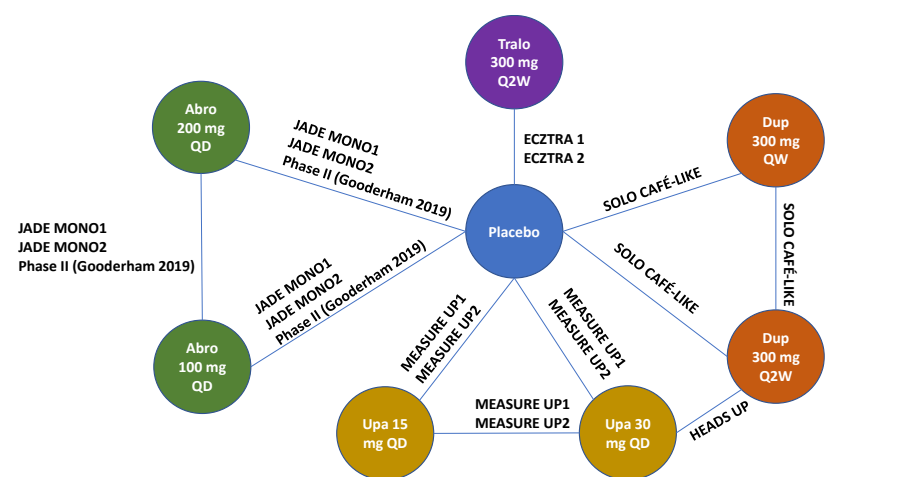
Tralo
300 mg
Q2W

Abro
200 mg
QD

Dup
300 mg
QW

JADE MONO1
JADE MONO2
Phase II (Gooderham 2019)

ECZTRA 1
ECZTRA 2

SOLO CAFÉ-LIKE

SOLO CAFÉ-LIKE

JADE MONO1
JADE MONO2
Phase II (Gooderham 2019)

Placebo

SOLO CAFÉ-LIKE

JADE MONO1
JADE MONO2
Phase II (Gooderham 2019)

MEASURE UP1
MEASURE UP2

MEASURE UP1
MEASURE UP2

Abro
100 mg
QD

Dup
300 mg
Q2W

MEASURE UP1
MEASURE UP2

Upa 15
mg QD

Upa 30
mg QD

HEADS UP